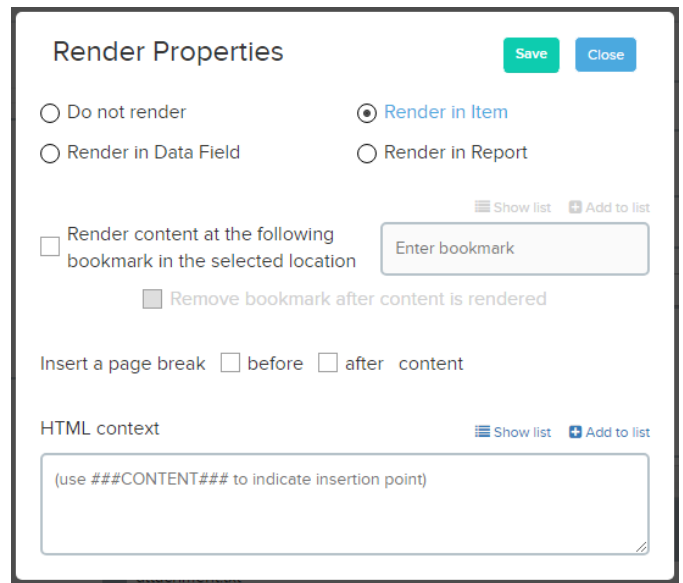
Render Properties

Save Close

Do not render

Render in Item

Render in Data Field

Render in Report

Show list Add to list

Render content at the following bookmark in the selected location

Enter bookmark

Remove bookmark after content is rendered

Insert a page break before after content

HTML context

Show list Add to list

(use ###CONTENT### to indicate insertion point)